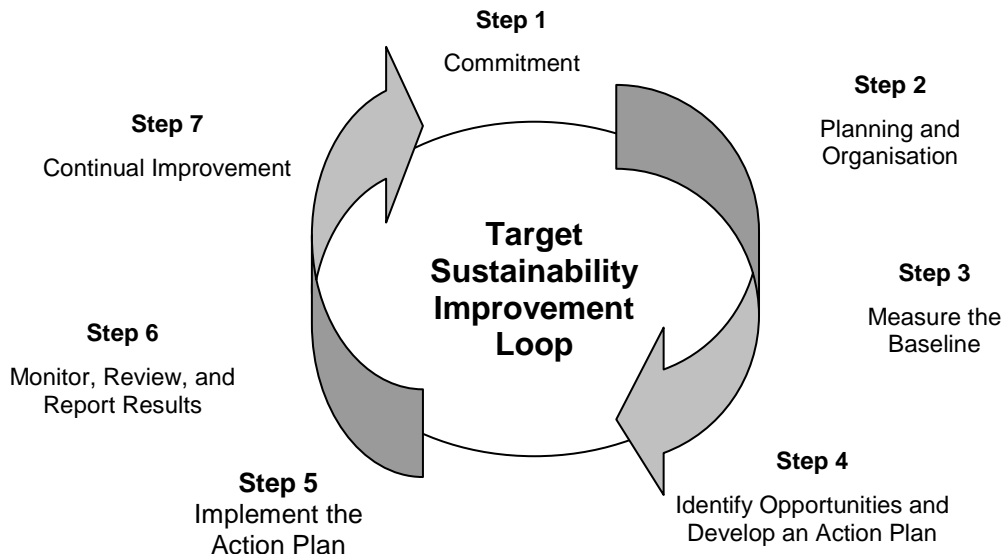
Step 1

Commitment

Step 2

Planning and Organisation

Step 3

Measure the Baseline

Step 4

Identify Opportunities and Develop an Action Plan

Step 5

Implement the Action Plan

Step 6

Monitor, Review, and Report Results

Step 7

Continual Improvement

Target Sustainability Improvement Loop